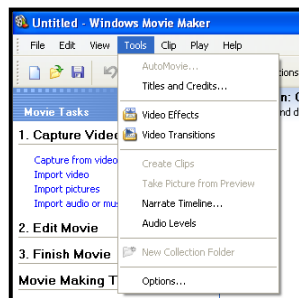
Untitled - Windows Movie Maker

File Edit View Tools Clip Play Help

AutoMovie...
Titles and Credits...
Video Effects
Video Transitions
Create Clips
Take Picture from Preview
Narrate Timeline...
Audio Levels
New Collection Folder
Options...

Movie Tasks
1. Capture Video
Capture from video
Import video
Import pictures
Import audio or mu
2. Edit Movie
3. Finish Movie
Movie Making T

tions
n: C